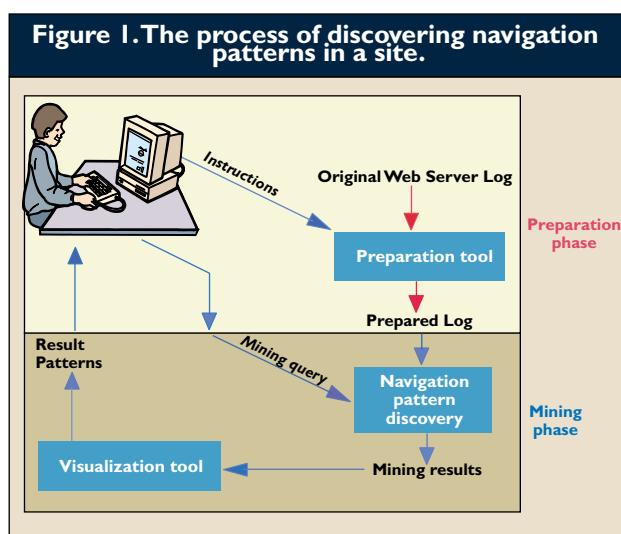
Figure 1. The process of discovering navigation patterns in a site.

Instructions

Original Web Server Log

Preparation tool

Preparation phase

Prepared Log

Result Patterns

Mining query

Navigation pattern discovery

Mining phase

Visualization tool

Mining results